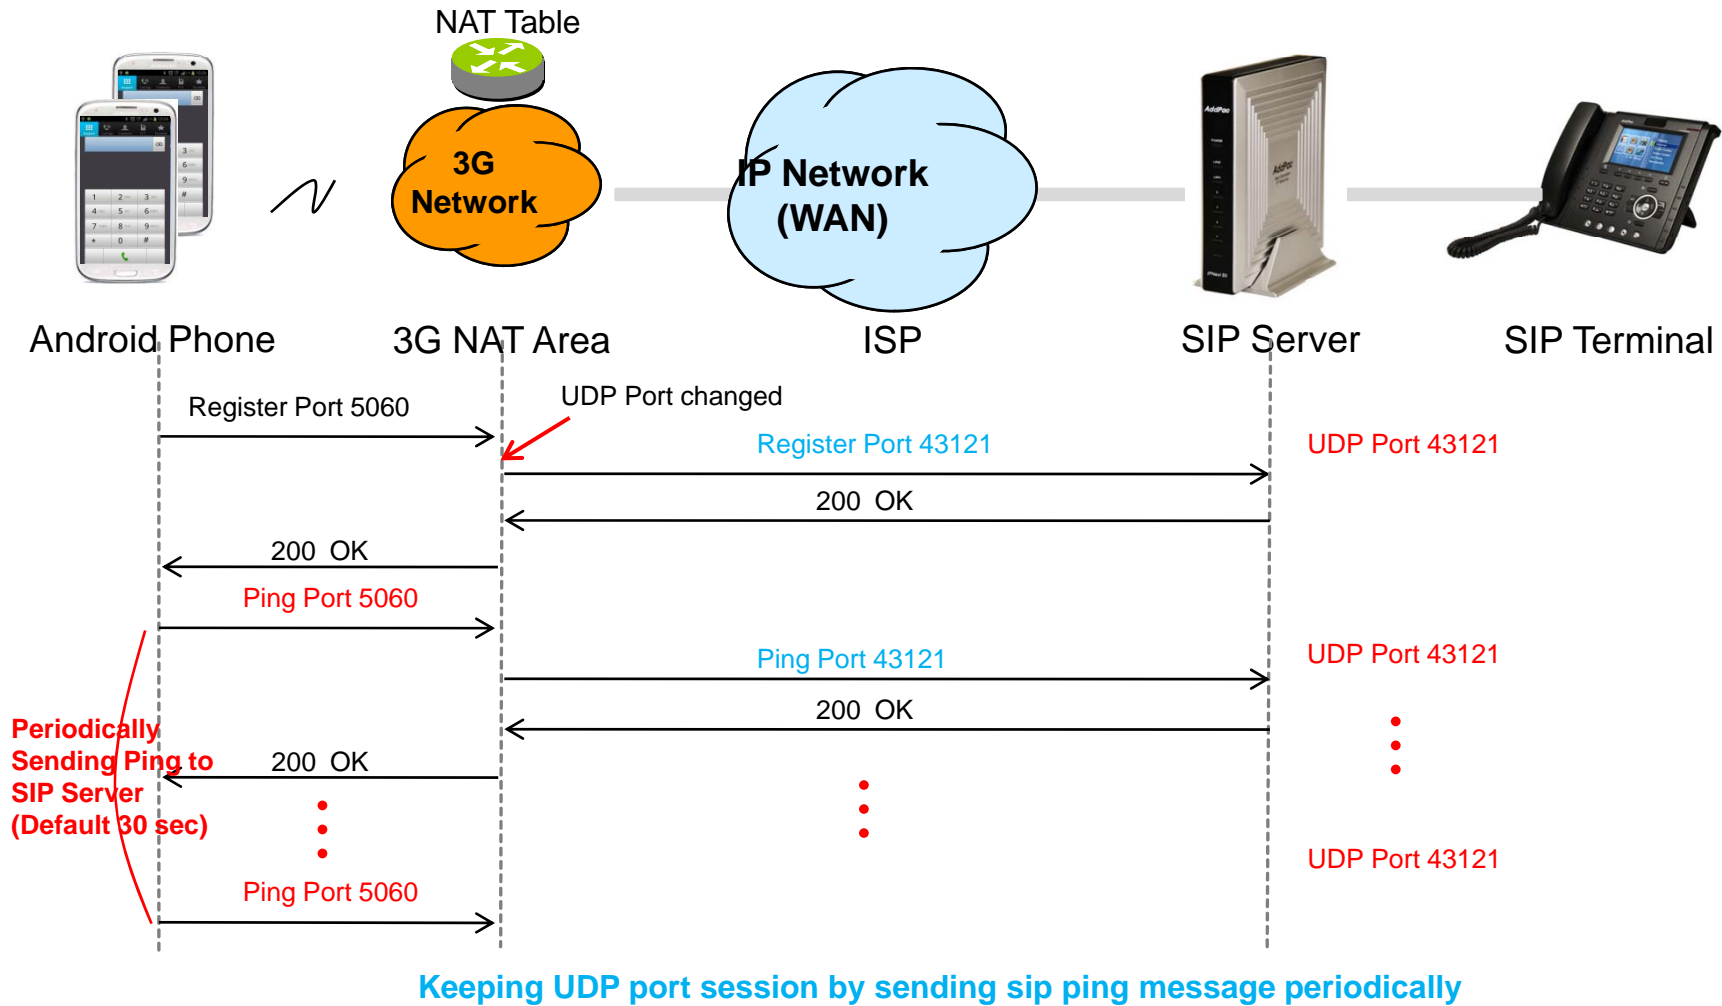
NAT Table

3G Network

IP Network (WAN)

Android Phone

3G NAT Area

ISP

SIP Server

SIP Terminal

Register Port 5060

UDP Port changed

Register Port 43121

UDP Port 43121

200 OK

200 OK

Ping Port 5060

Ping Port 43121

UDP Port 43121

200 OK

Periodically Sending Ping to SIP Server (Default 30 sec)

200 OK

UDP Port 43121

Ping Port 5060

Keeping UDP port session by sending sip ping message periodically